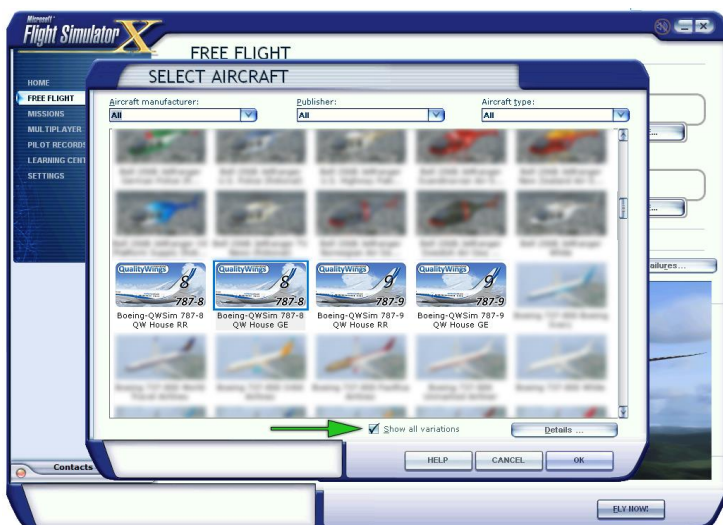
Microsoft
Flight Simulator X

FREE FLIGHT

HOME
FREE FLIGHT
MISSIONS
MULTIPLAYER
PILOT RECORDS
LEARNING CENT
SETTINGS

SELECT AIRCRAFT

Aircraft manufacturer:
All
Publisher:
All
Aircraft type:
All

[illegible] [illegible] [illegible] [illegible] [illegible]

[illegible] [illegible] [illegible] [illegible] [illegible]

QualityWings 787-8
Boeing-QWSim 787-8 QW House RR

QualityWings 787-8
Boeing-QWSim 787-8 QW House GE

QualityWings 787-9
Boeing-QWSim 787-9 QW House RR

QualityWings 787-9
Boeing-QWSim 787-9 QW House GE

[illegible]

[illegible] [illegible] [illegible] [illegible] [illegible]

Show all variations
Details ...

HELP
CANCEL
OK

Failures...

Contacts

FLY NOW!